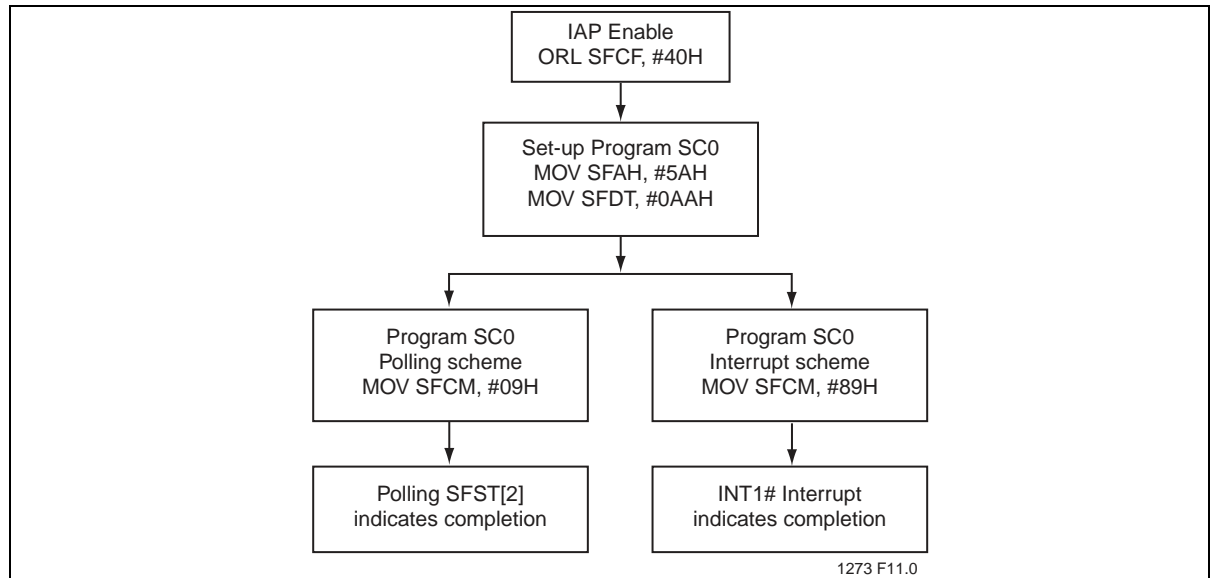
IAP Enable
ORL SFCF, #40H

Set-up Program SC0
MOV SFAH, #5AH
MOV SFDT, #0AAH

Program SC0
Polling scheme
MOV SFCM, #09H

Program SC0
Interrupt scheme
MOV SFCM, #89H

Polling SFST[2]
indicates completion

INT1# Interrupt
indicates completion

1273 F11.0